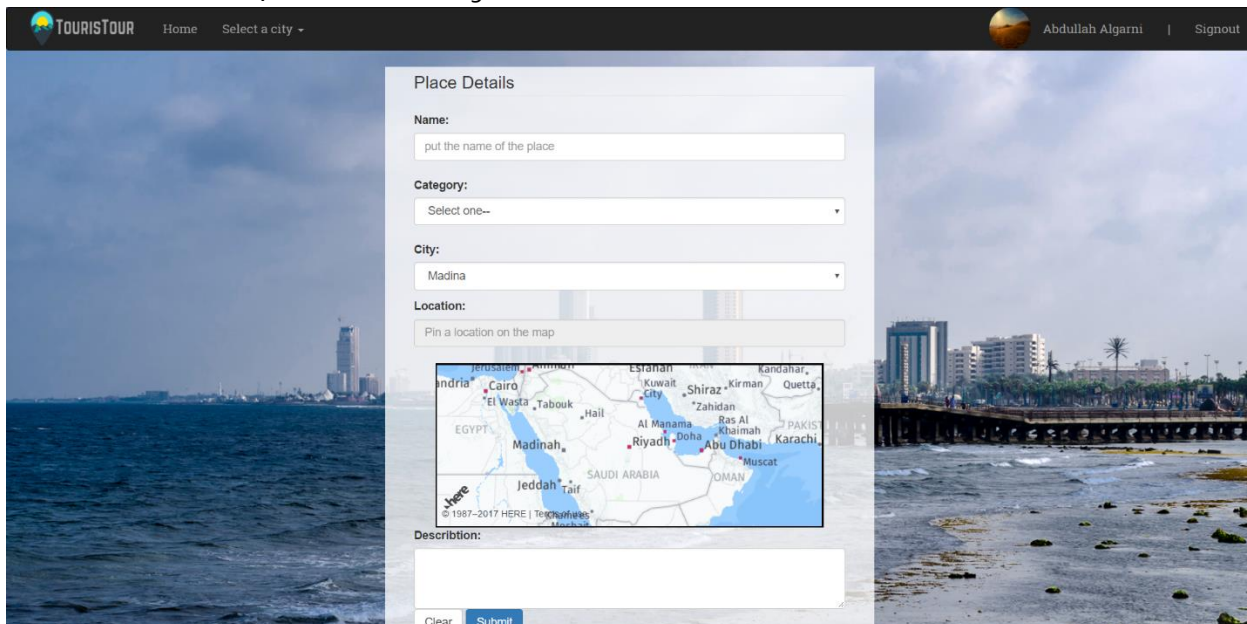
TOURISTOUR Home Select a city

Abdullah Algarni | Signout

Place Details

Name:

put the name of the place

Category:

Select one--

City:

Madina

Location:

Pin a location on the map

Jerusalem Amman Esfahan Kandahar andria Cairo Kuwait City Shiraz Kirman Quetta El Wasta Tabouk Zahidan Hail EGYPT Al Manama Ras Al Khaimah PAKIST Doha Madinah Riyadh Abu Dhabi Karachi Muscat SAUDI ARABIA Jeddah Taif OMAN here © 1987–2017 HERE | Terms of use

Describtion:

Clear Submit